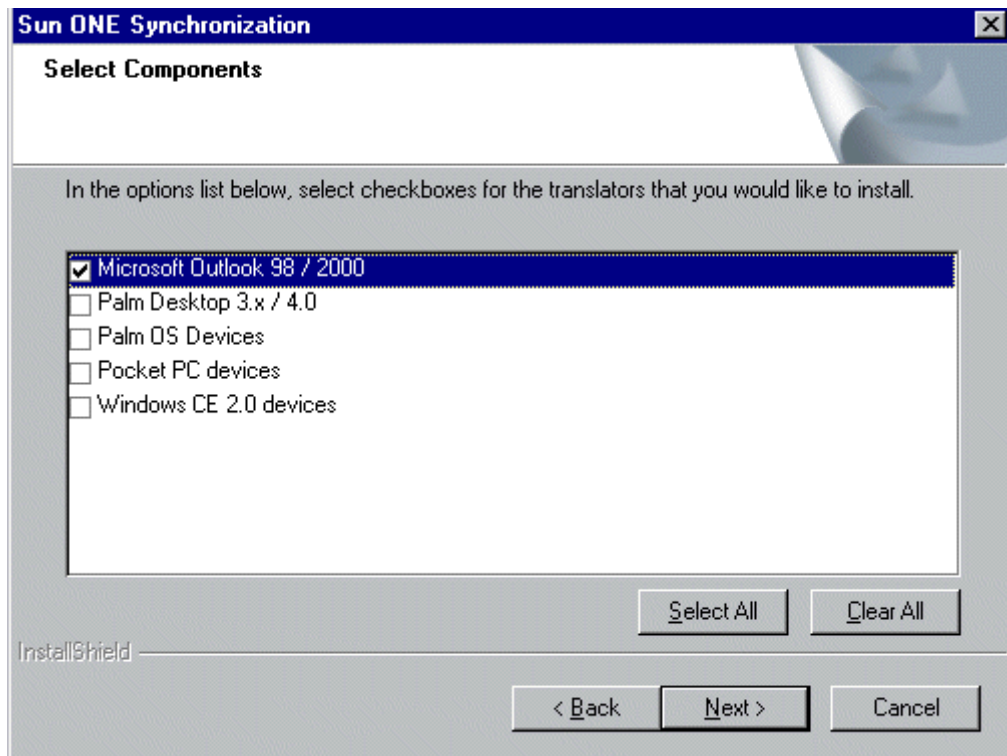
Sun ONE Synchronization

Select Components

In the options list below, select checkboxes for the translators that you would like to install.

Microsoft Outlook 98 / 2000
Palm Desktop 3.x / 4.0
Palm OS Devices
Pocket PC devices
Windows CE 2.0 devices

Select All
Clear All

InstallShield

< Back
Next >
Cancel